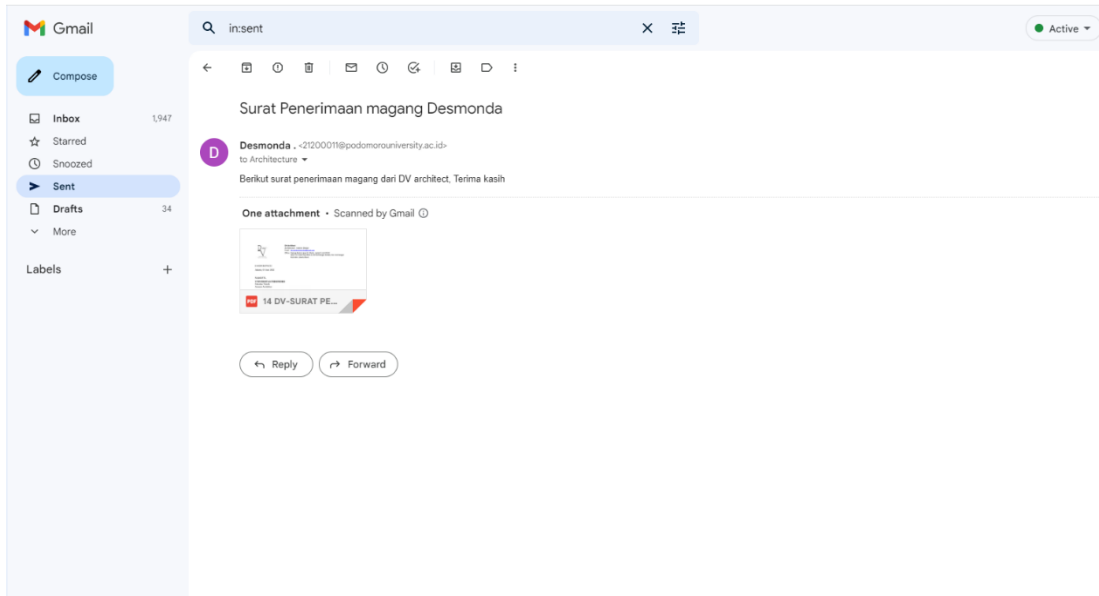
Gmail

in:sent

Active

Compose

Inbox 1,947

Starred

Snoozed

Sent

Drafts 34

More

Labels +

Surat Penerimaan magang Desmonda

D

Desmonda . <21200011@podomorouniversity.ac.id>
to Architecture

Berikut surat penerimaan magang dari DV architect, Terima kasih

One attachment • Scanned by Gmail

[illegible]

PDF 14 DV-SURAT PE...

Reply

Forward